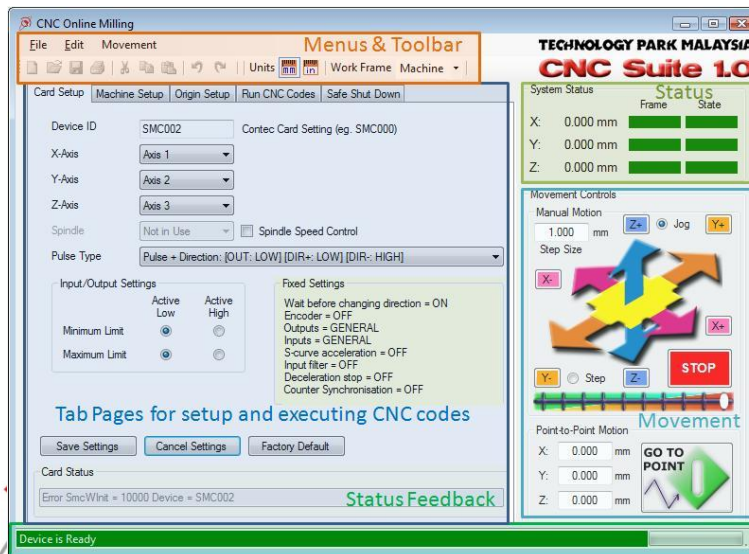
CNC Online Milling

File Edit Movement

Menus & Toolbar

Units mm in | Work Frame Machine

TECHNOLOGY PARK MALAYSIA

CNC Suite 1.0

Card Setup | Machine Setup | Origin Setup | Run CNC Codes | Safe Shut Down

Device ID SMC002 Contec Card Setting (eg. SMC000)

X-Axis Axis 1

Y-Axis Axis 2

Z-Axis Axis 3

Spindle Not in Use Spindle Speed Control

Pulse Type Pulse + Direction: [OUT: LOW] [DIR+: LOW] [DIR-: HIGH]

Input/Output Settings

| | Active Low | Active High |
|---|---|---|
| Minimum Limit | | |
| Maximum Limit | | |

Fixed Settings

Wait before changing direction = ON
Encoder = OFF
Outputs = GENERAL
Inputs = GENERAL
S-curve acceleration = OFF
Input filter = OFF
Deceleration stop = OFF
Counter Synchronisation = OFF

Tab Pages for setup and executing CNC codes

Save Settings | Cancel Settings | Factory Default

Card Status

Error SmcWInit = 10000 Device = SMC002

Status Feedback

System Status

Status

Frame State

X: 0.000 mm

Y: 0.000 mm

Z: 0.000 mm

Movement Controls

Manual Motion

1.000 mm

Step Size

Z+ Jog Y+

X-

X+

STOP

Y- Step Z-

Movement

Point-to-Point Motion

X: 0.000 mm

Y: 0.000 mm

Z: 0.000 mm

GO TO POINT

Device is Ready